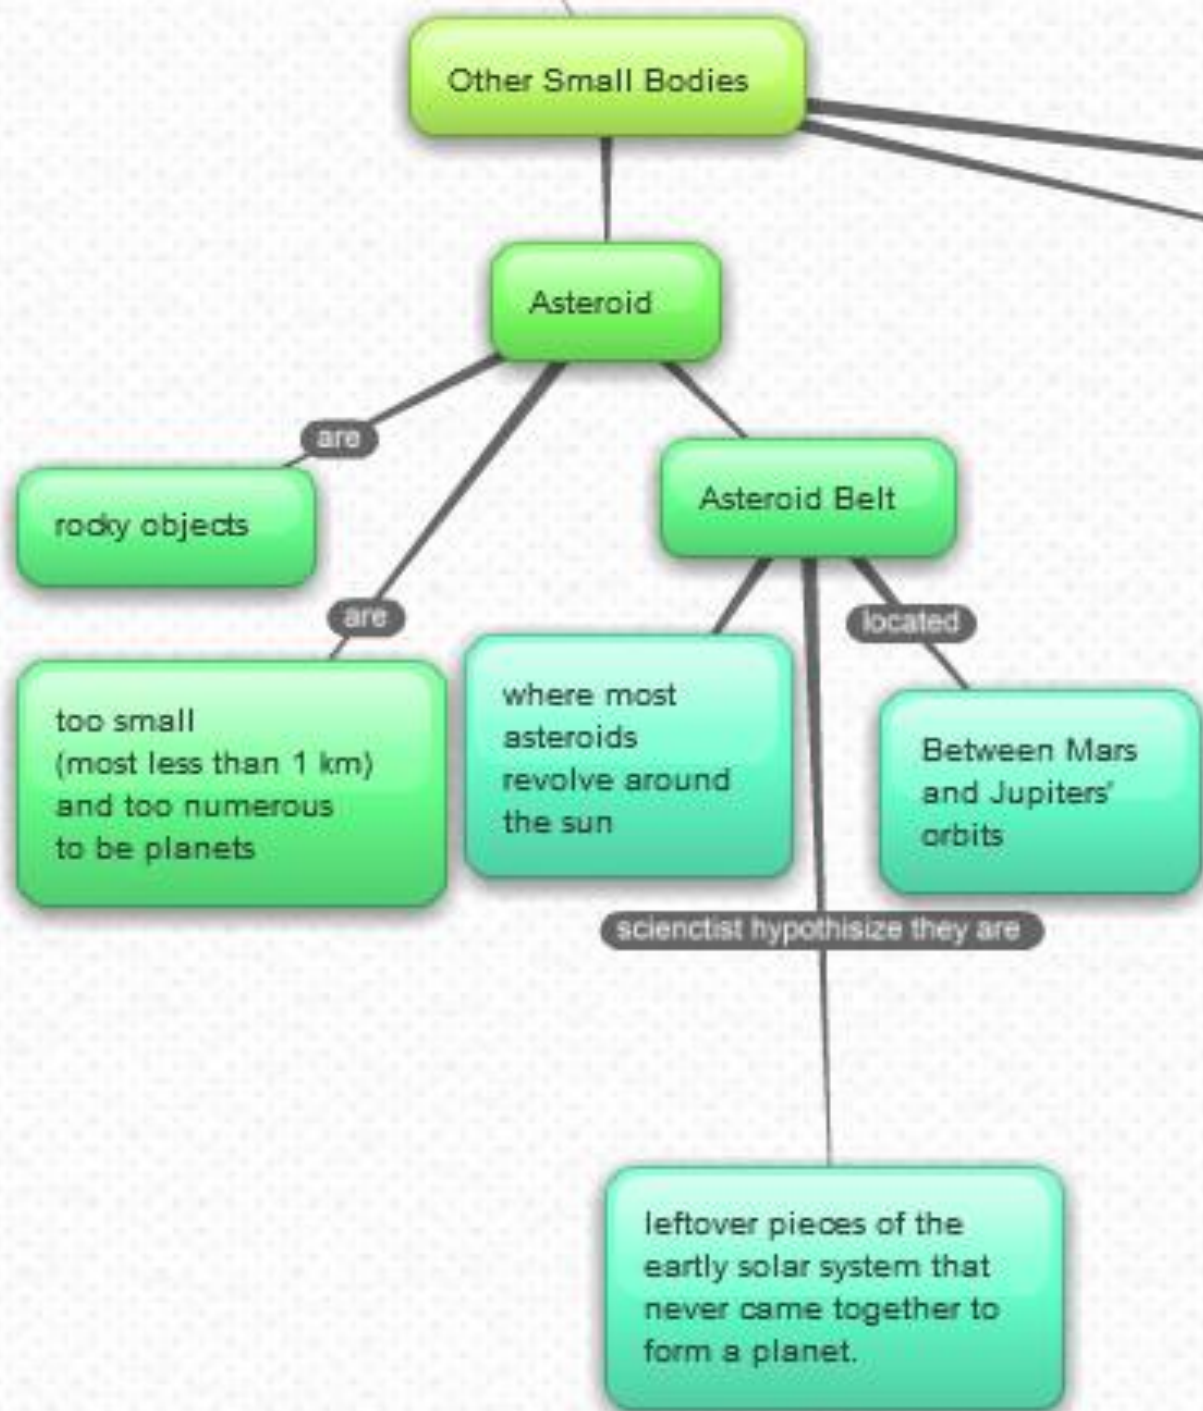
Other Small Bodies

Asteroid

are

rocky objects

are

too small
(most less than 1 km)
and too numerous
to be planets

Asteroid Belt

where most asteroids revolve around the sun

located

Between Mars and Jupiters' orbits

scienctist hypothisize they are

leftover pieces of the eartly solar system that never came together to form a planet.